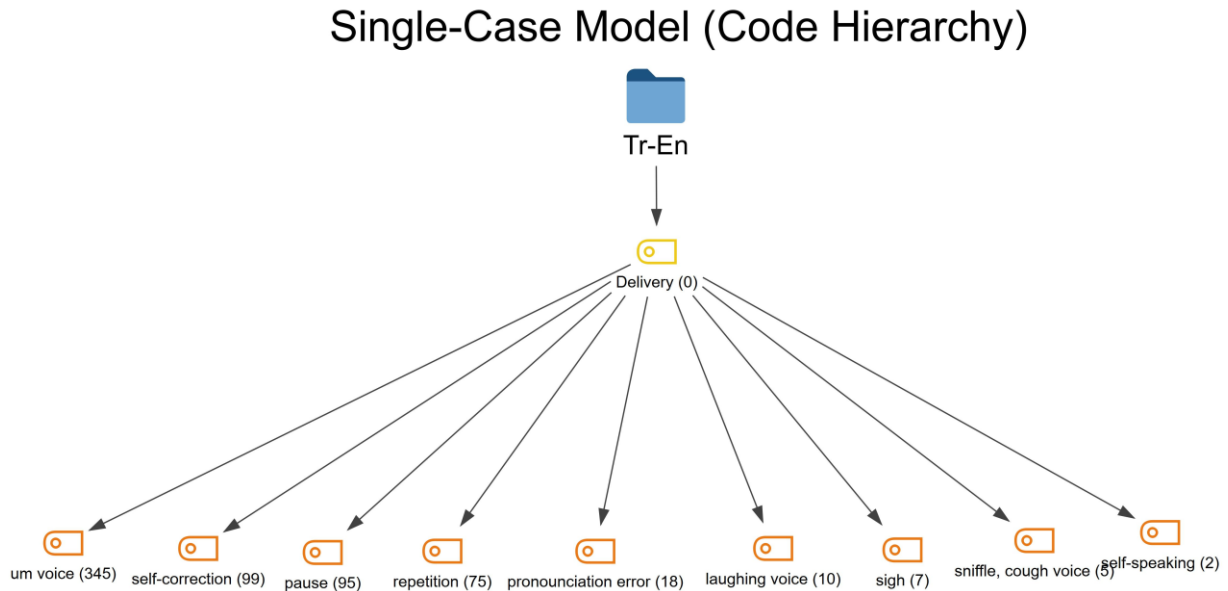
Single-Case Model (Code Hierarchy)

Tr-En

Delivery (0)

um voice (345)

self-correction (99)

pause (95)

repetition (75)

pronounciation error (18)

laughing voice (10)

sigh (7)

sniffle, cough voice (5)

self-speaking (2)